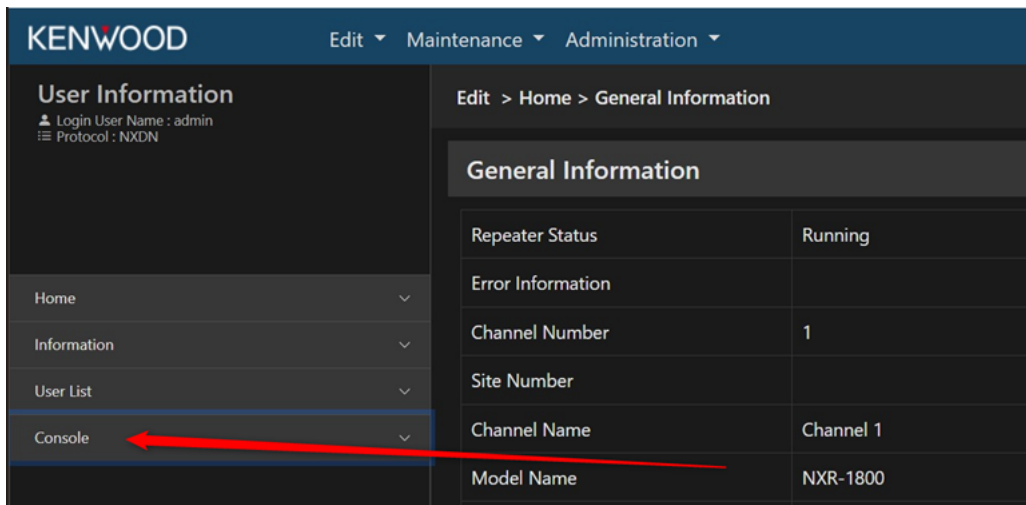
KENWOOD

Edit ▾ Maintenance ▾ Administration ▾

User Information
Login User Name : admin
Protocol : NXDN

Home
Information
User List
Console

Edit > Home > General Information

General Information

| Repeater Status | Running |
|---|---|
| Error Information | |
| Channel Number | 1 |
| Site Number | |
| Channel Name | Channel 1 |
| Model Name | NXR-1800 |